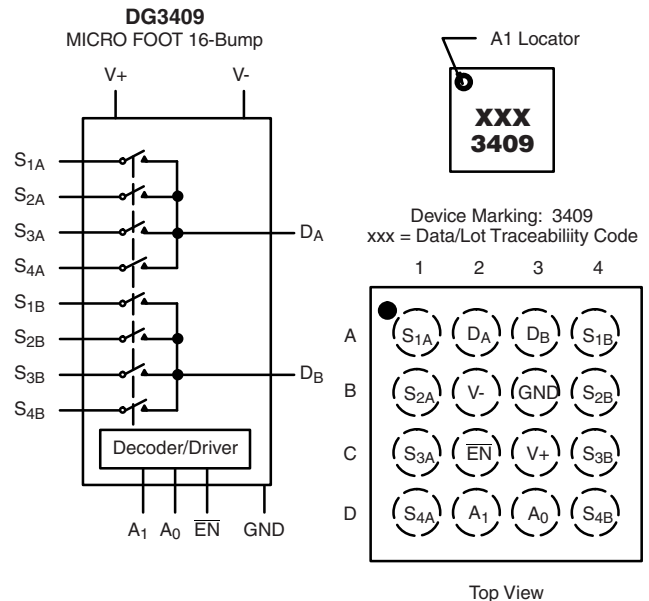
DG3409
MICRO FOOT 16-Bump

V+
V-

$S_{1A}$
$S_{2A}$
$S_{3A}$
$S_{4A}$
$S_{1B}$
$S_{2B}$
$S_{3B}$
$S_{4B}$

$D_A$
$D_B$

Decoder/Driver

$A_1$ $A_0$ $\overline{EN}$ GND

A1 Locator

XXX
3409

Device Marking: 3409
xxx = Data/Lot Traceabiility Code

|   | 1 | 2 | 3 | 4 |
|---|---|---|---|---|
| A | $S_{1A}$ | $D_A$ | $D_B$ | $S_{1B}$ |
| B | $S_{2A}$ | V- | GND | $S_{2B}$ |
| C | $S_{3A}$ | $\overline{EN}$ | V+ | $S_{3B}$ |
| D | $S_{4A}$ | $A_1$ | $A_0$ | $S_{4B}$ |

Top View